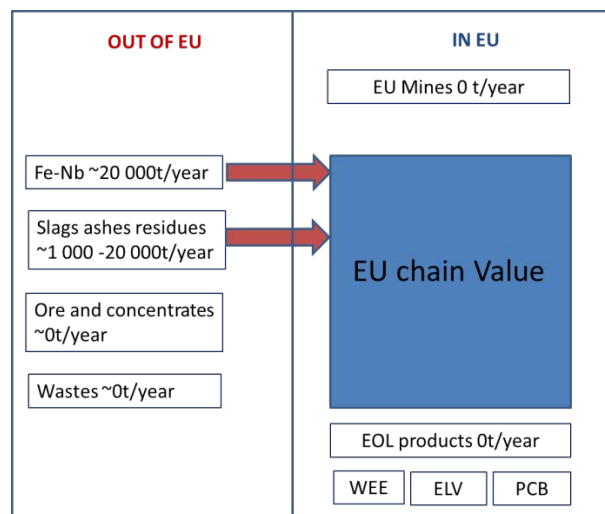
OUT OF EU

IN EU

EU Mines 0 t/year

Fe-Nb ~20 000t/year

Slags ashes residues ~1 000 -20 000t/year

EU chain Value

Ore and concentrates ~0t/year

Wastes ~0t/year

EOL products 0t/year

WEE

ELV

PCB